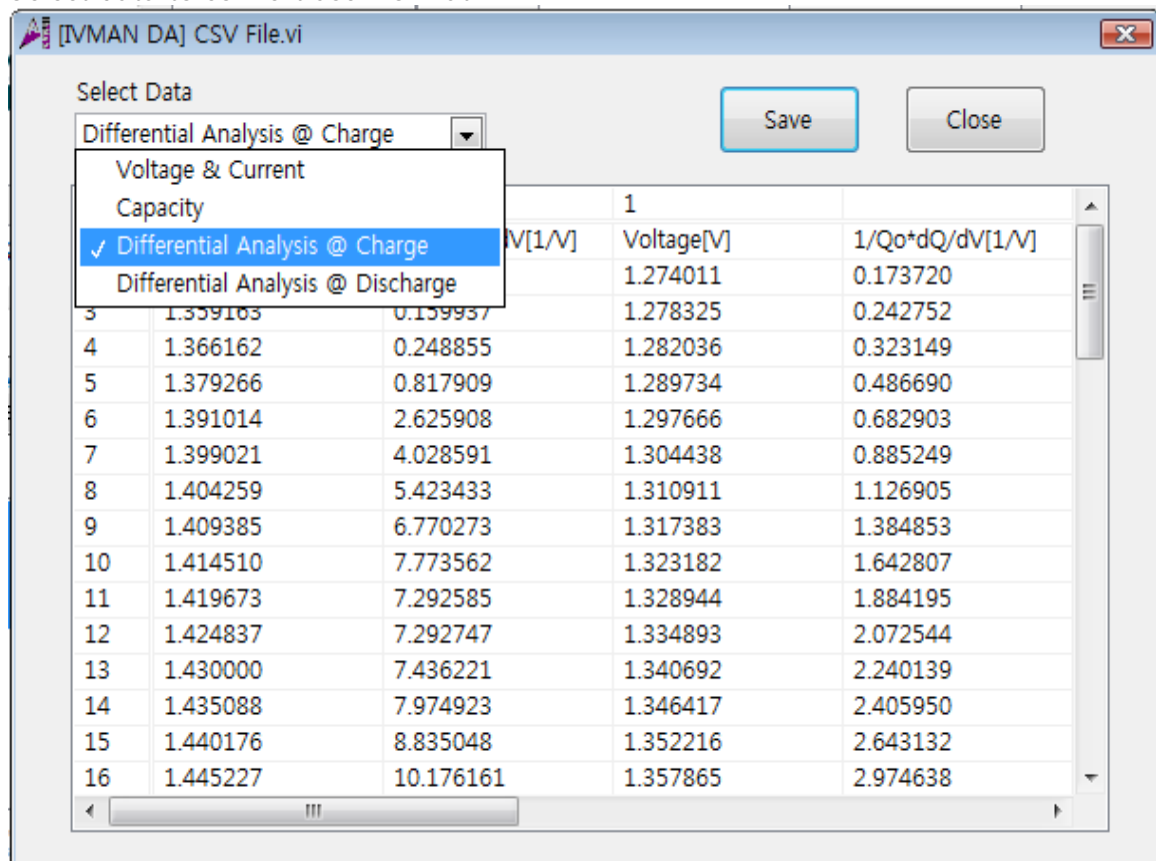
[IVMAN DA] CSV File.vi

Select Data

Differential Analysis @ Charge

Save

Close

Voltage & Current
Capacity
✓ Differential Analysis @ Charge
Differential Analysis @ Discharge

| | | | 1 | |
|---|---|---|---|---|
| | | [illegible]V[1/V] | Voltage[V] | 1/Qo*dQ/dV[1/V] |
| | | | 1.274011 | 0.173720 |
| 3 | 1.359163 | 0.159937 | 1.278325 | 0.242752 |
| 4 | 1.366162 | 0.248855 | 1.282036 | 0.323149 |
| 5 | 1.379266 | 0.817909 | 1.289734 | 0.486690 |
| 6 | 1.391014 | 2.625908 | 1.297666 | 0.682903 |
| 7 | 1.399021 | 4.028591 | 1.304438 | 0.885249 |
| 8 | 1.404259 | 5.423433 | 1.310911 | 1.126905 |
| 9 | 1.409385 | 6.770273 | 1.317383 | 1.384853 |
| 10 | 1.414510 | 7.773562 | 1.323182 | 1.642807 |
| 11 | 1.419673 | 7.292585 | 1.328944 | 1.884195 |
| 12 | 1.424837 | 7.292747 | 1.334893 | 2.072544 |
| 13 | 1.430000 | 7.436221 | 1.340692 | 2.240139 |
| 14 | 1.435088 | 7.974923 | 1.346417 | 2.405950 |
| 15 | 1.440176 | 8.835048 | 1.352216 | 2.643132 |
| 16 | 1.445227 | 10.176161 | 1.357865 | 2.974638 |